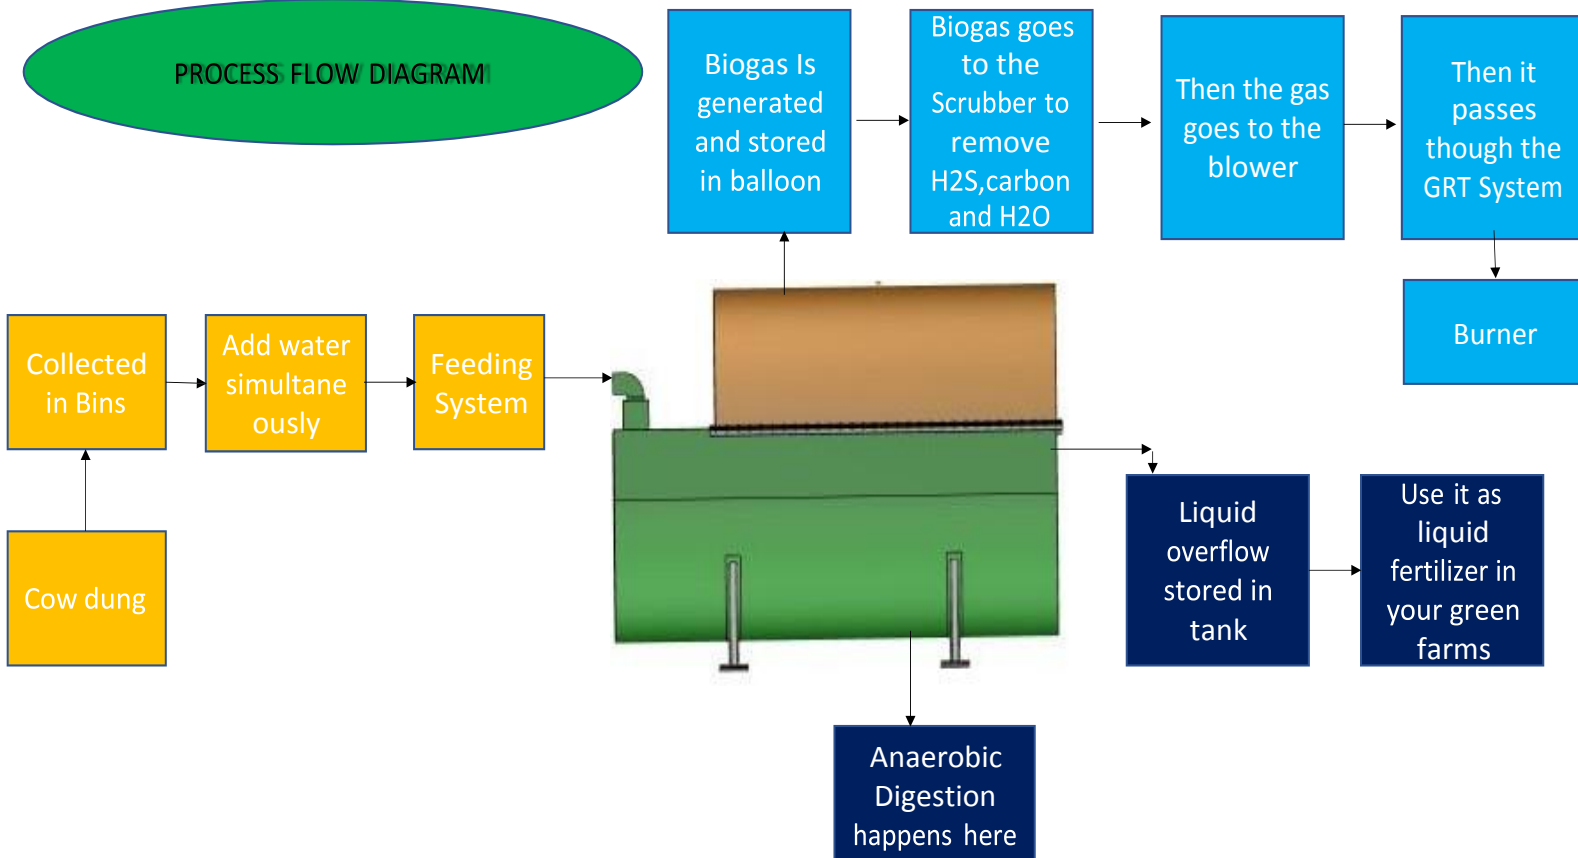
PROCESS FLOW DIAGRAM

Biogas Is generated and stored in balloon

Biogas goes to the Scrubber to remove H2S,carbon and H2O

Then the gas goes to the blower

Then it passes though the GRT System

Burner

Collected in Bins

Add water simultaneously

Feeding System

Cow dung

Liquid overflow stored in tank

Use it as liquid fertilizer in your green farms

Anaerobic Digestion happens here